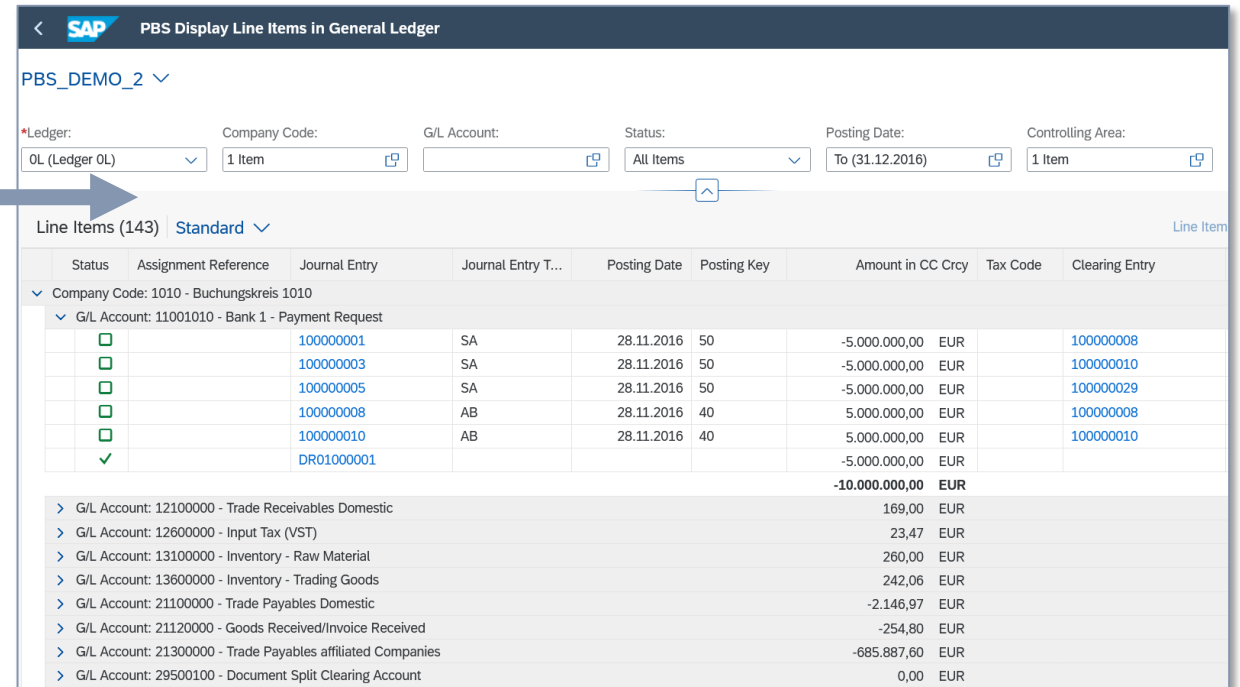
SAP PBS Display Line Items in General Ledger

PBS_DEMO_2

*Ledger: 0L (Ledger 0L)
Company Code: 1 Item
G/L Account:
Status: All Items
Posting Date: To (31.12.2016)
Controlling Area: 1 Item

Line Items (143) Standard

Line Item

| Status | Assignment Reference | Journal Entry | Journal Entry T... | Posting Date | Posting Key | Amount in CC Crcy | | Tax Code | Clearing Entry |
|---|---|---|---|---|---|---|---|---|---|
| Company Code: 1010 - Buchungskreis 1010 | | | | | | | | | |
| G/L Account: 11001010 - Bank 1 - Payment Request | | | | | | | | | |
| | | 100000001 | SA | 28.11.2016 | 50 | -5.000.000,00 | EUR | | 100000008 |
| | | 100000003 | SA | 28.11.2016 | 50 | -5.000.000,00 | EUR | | 100000010 |
| | | 100000005 | SA | 28.11.2016 | 50 | -5.000.000,00 | EUR | | 100000029 |
| | | 100000008 | AB | 28.11.2016 | 40 | 5.000.000,00 | EUR | | 100000008 |
| | | 100000010 | AB | 28.11.2016 | 40 | 5.000.000,00 | EUR | | 100000010 |
| ✓ | | DR01000001 | | | | -5.000.000,00 | EUR | | |
| | | | | | | -10.000.000,00 | EUR | | |
| G/L Account: 12100000 - Trade Receivables Domestic | | | | | | 169,00 | EUR | | |
| G/L Account: 12600000 - Input Tax (VST) | | | | | | 23,47 | EUR | | |
| G/L Account: 13100000 - Inventory - Raw Material | | | | | | 260,00 | EUR | | |
| G/L Account: 13600000 - Inventory - Trading Goods | | | | | | 242,06 | EUR | | |
| G/L Account: 21100000 - Trade Payables Domestic | | | | | | -2.146,97 | EUR | | |
| G/L Account: 21120000 - Goods Received/Invoice Received | | | | | | -254,80 | EUR | | |
| G/L Account: 21300000 - Trade Payables affiliated Companies | | | | | | -685.887,60 | EUR | | |
| G/L Account: 29500100 - Document Split Clearing Account | | | | | | 0,00 | EUR | | |